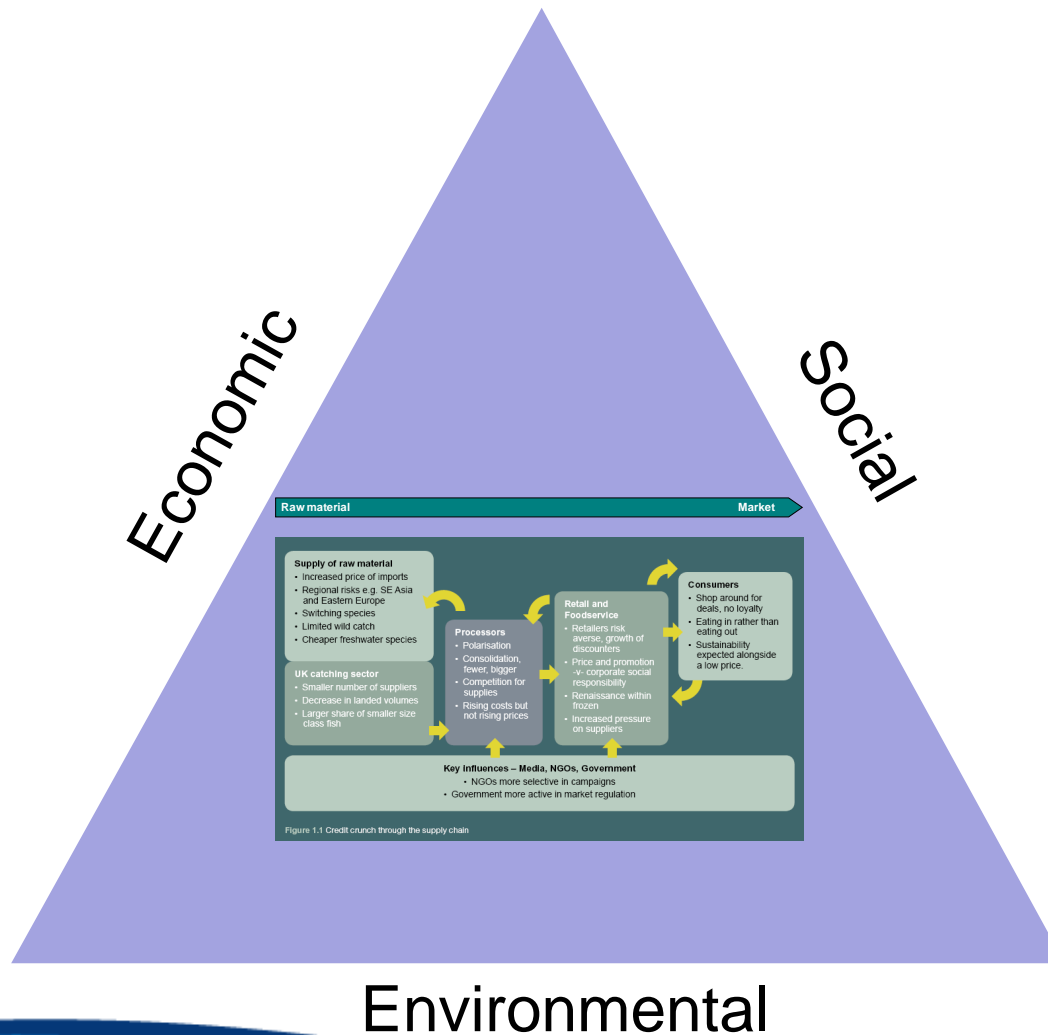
Economic

Social

Raw material

Market

Supply of raw material
• Increased price of imports
• Regional risks e.g. SE Asia and Eastern Europe
• Switching species
• Limited wild catch
• Cheaper freshwater species

UK catching sector
• Smaller number of suppliers
• Decrease in landed volumes
• Larger share of smaller size class fish

Processors
• Polarisation
• Consolidation, fewer, bigger
• Competition for supplies
• Rising costs but not rising prices

Retail and Foodservice
• Retailers risk averse, growth of discounters
• Price and promotion -v- corporate social responsibility
• Renaissance within frozen
• Increased pressure on suppliers

Consumers
• Shop around for deals, no loyalty
• Eating in rather than eating out
• Sustainability expected alongside a low price.

Key influences – Media, NGOs, Government
• NGOs more selective in campaigns
• Government more active in market regulation

Figure 1.1 Credit crunch through the supply chain

Environmental